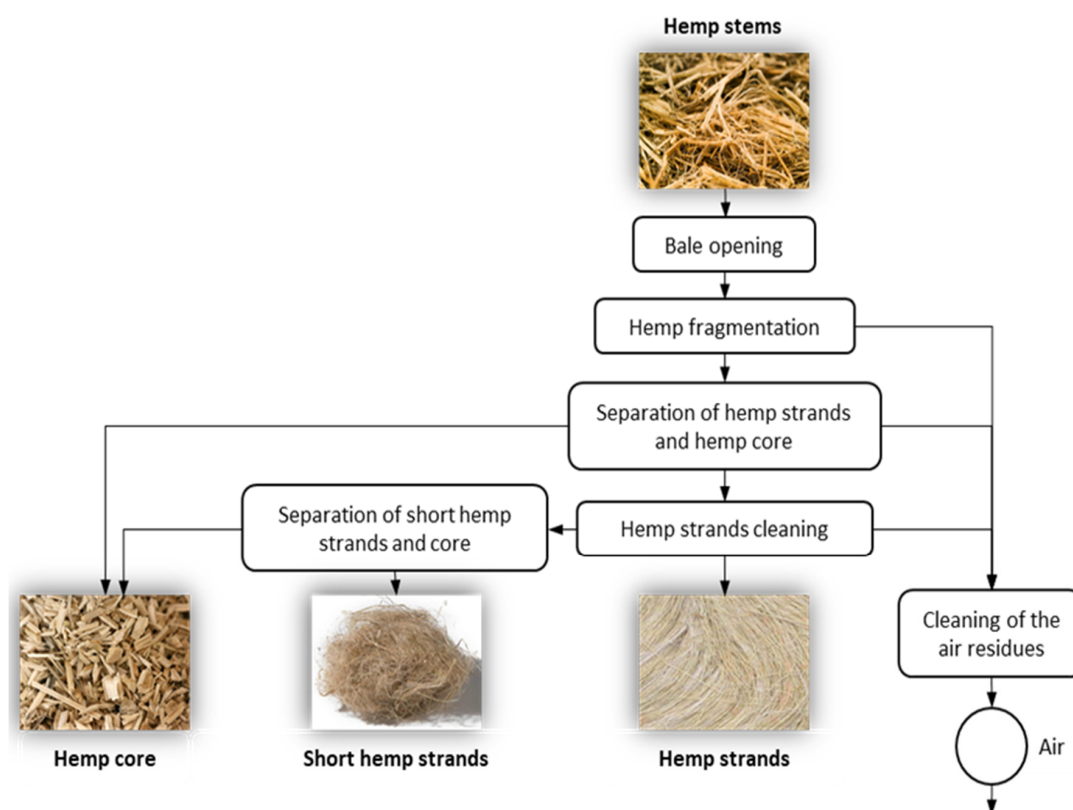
Hemp stems

Bale opening

Hemp fragmentation

Separation of hemp strands and hemp core

Separation of short hemp strands and core

Hemp strands cleaning

Cleaning of the air residues

Air

Hemp core

Short hemp strands

Hemp strands